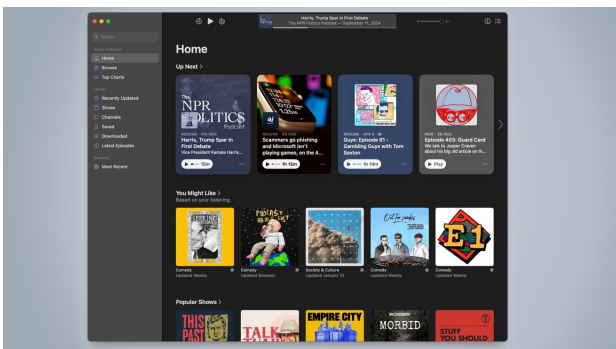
Harris, Trump Spar in First Debate
The NPR Politics Podcast — September 11, 2024

Search

Apple Podcasts
Home
Browse
Top Charts

Library
Recently Updated
Shows
Channels
Saved
Downloaded
Latest Episodes

Stations
Most Recent

Home

Up Next >

The NPR POLITICS Podcast
RESUME · 11H AGO
Harris, Trump Spar in First Debate
Vice President Kamala Harris...
15m

RESUME · 6D AGO
Scammers go phishing and Microsoft isn't playing games, on the A...
1h 15m

RESUME · APR 8
Guys: Episode 61 - Gambling Guys with Tom Sexton
1h 15m

NEW · 2D AGO
Episode 403: Guard Card
We talk to Jasper Craven about his big article on th...
Play

You Might Like >
Based on your listening.

Comedy
Updated Weekly

PODCAST
Comedy
Updated Biweekly

Society & Culture
Updated January 13

Out for pandas
Comedy
Updated Weekly

E1
Comedy
Updated Weekly

Popular Shows >

THIS PAST
TALK
EMPIRE CITY
WONDERY
MORBID
STUFF YOU SHOULD